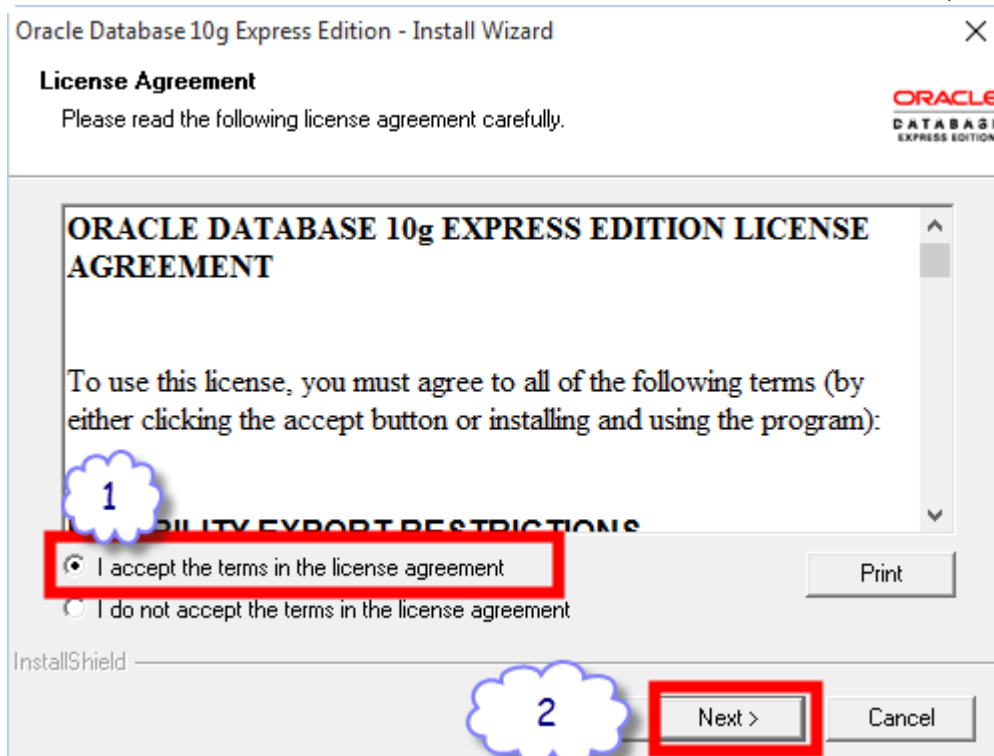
Oracle Database 10g Express Edition - Install Wizard

License Agreement

Please read the following license agreement carefully.

ORACLE DATABASE EXPRESS EDITION

ORACLE DATABASE 10g EXPRESS EDITION LICENSE AGREEMENT

To use this license, you must agree to all of the following terms (by either clicking the accept button or installing and using the program):

1

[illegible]BILITY EXPORT RESTRICTIONS

I accept the terms in the license agreement

I do not accept the terms in the license agreement

Print

InstallShield

2

Next >

Cancel